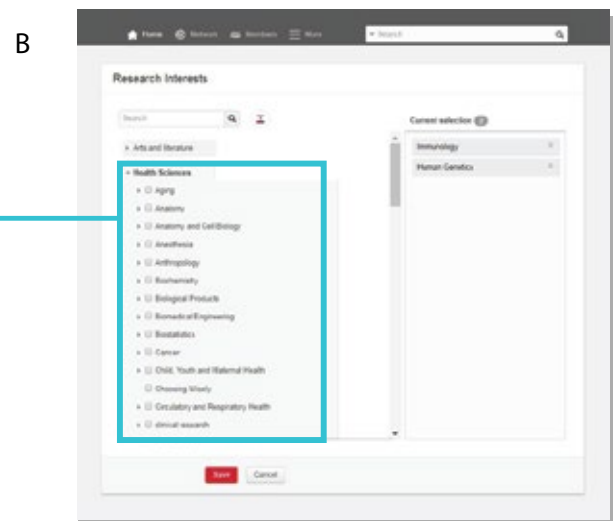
B

Home Network Members More

Search

Research Interests

Search

Current selection 2

Arts and literature

Immunology

Human Genetics

Health Sciences

Aging

Anatomy

Anatomy and Cell Biology

Anesthesia

Anthropology

Biochemistry

Biological Products

Biomedical Engineering

Biostatistics

Cancer

Child, Youth and Maternal Health

Choosing Wisely

Circulatory and Respiratory Health

clinical research

Save Cancel